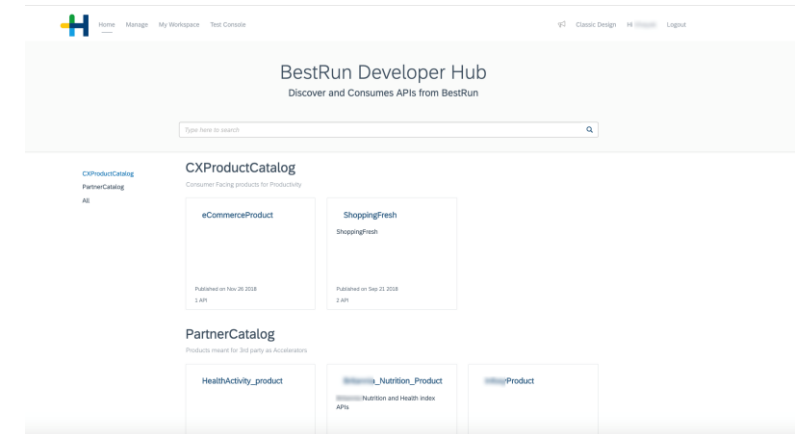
Home Manage My Workspace Test Console

Classic Design Hi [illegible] Logout

BestRun Developer Hub

Discover and Consumes APIs from BestRun

Type here to search

CXProductCatalog
PartnerCatalog
All

CXProductCatalog

Consumer Facing products for Productivity

eCommerceProduct

Published on Nov 26 2018
1 API

ShoppingFresh

ShoppingFresh

Published on Sep 21 2018
2 API

PartnerCatalog

Products meant for 3rd party as Accelerators

HealthActivity_product

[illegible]_Nutrition_Product

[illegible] Nutrition and Health Index APIs

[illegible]Product